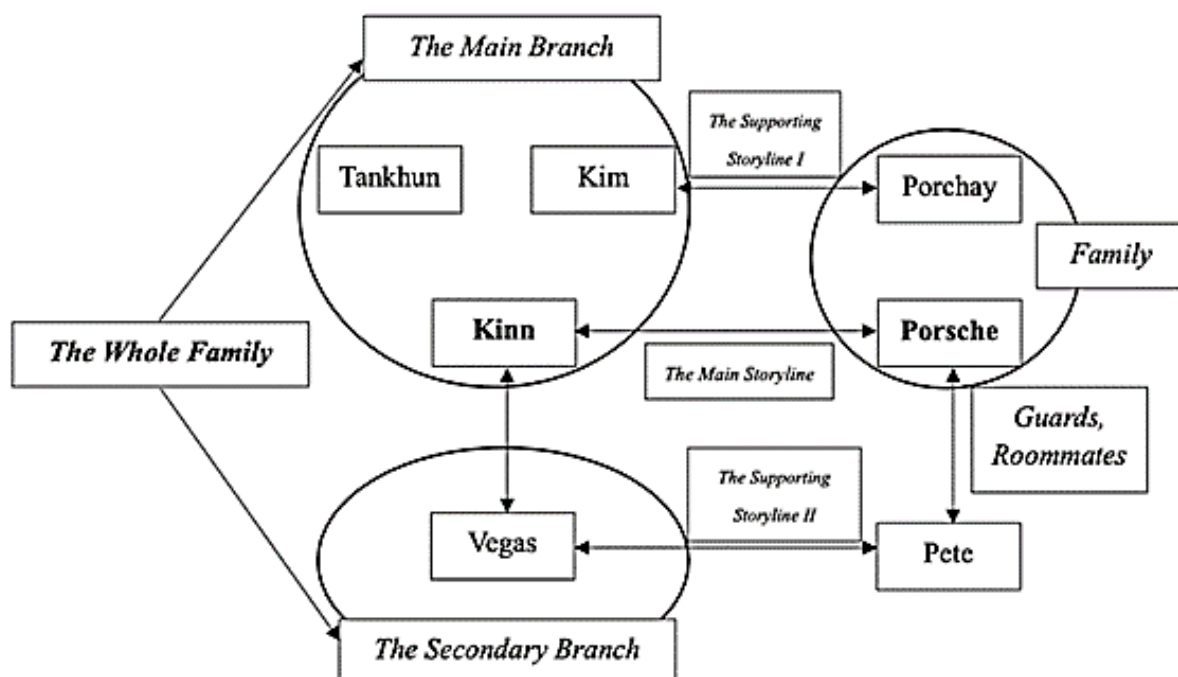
The Main Branch

The Supporting Storyline I

Tankhun

Kim

Porchay

Family

The Whole Family

Kinn

Porsche

The Main Storyline

Guards, Roommates

The Supporting Storyline II

Vegas

Pete

The Secondary Branch